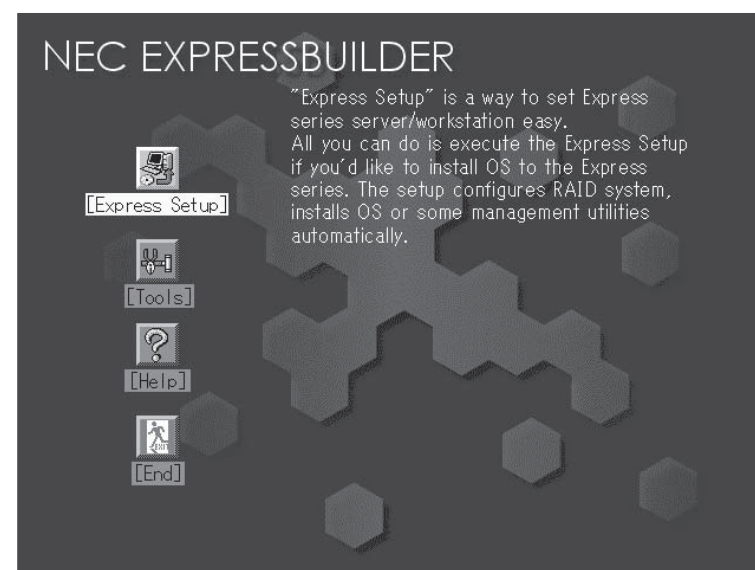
NEC EXPRESSBUILDER

"Express Setup" is a way to set Express series server/workstation easy.
All you can do is execute the Express Setup if you'd like to install OS to the Express series. The setup configures RAID system, installs OS or some management utilities automatically.

[Express Setup]

[Tools]

[Help]

[End]